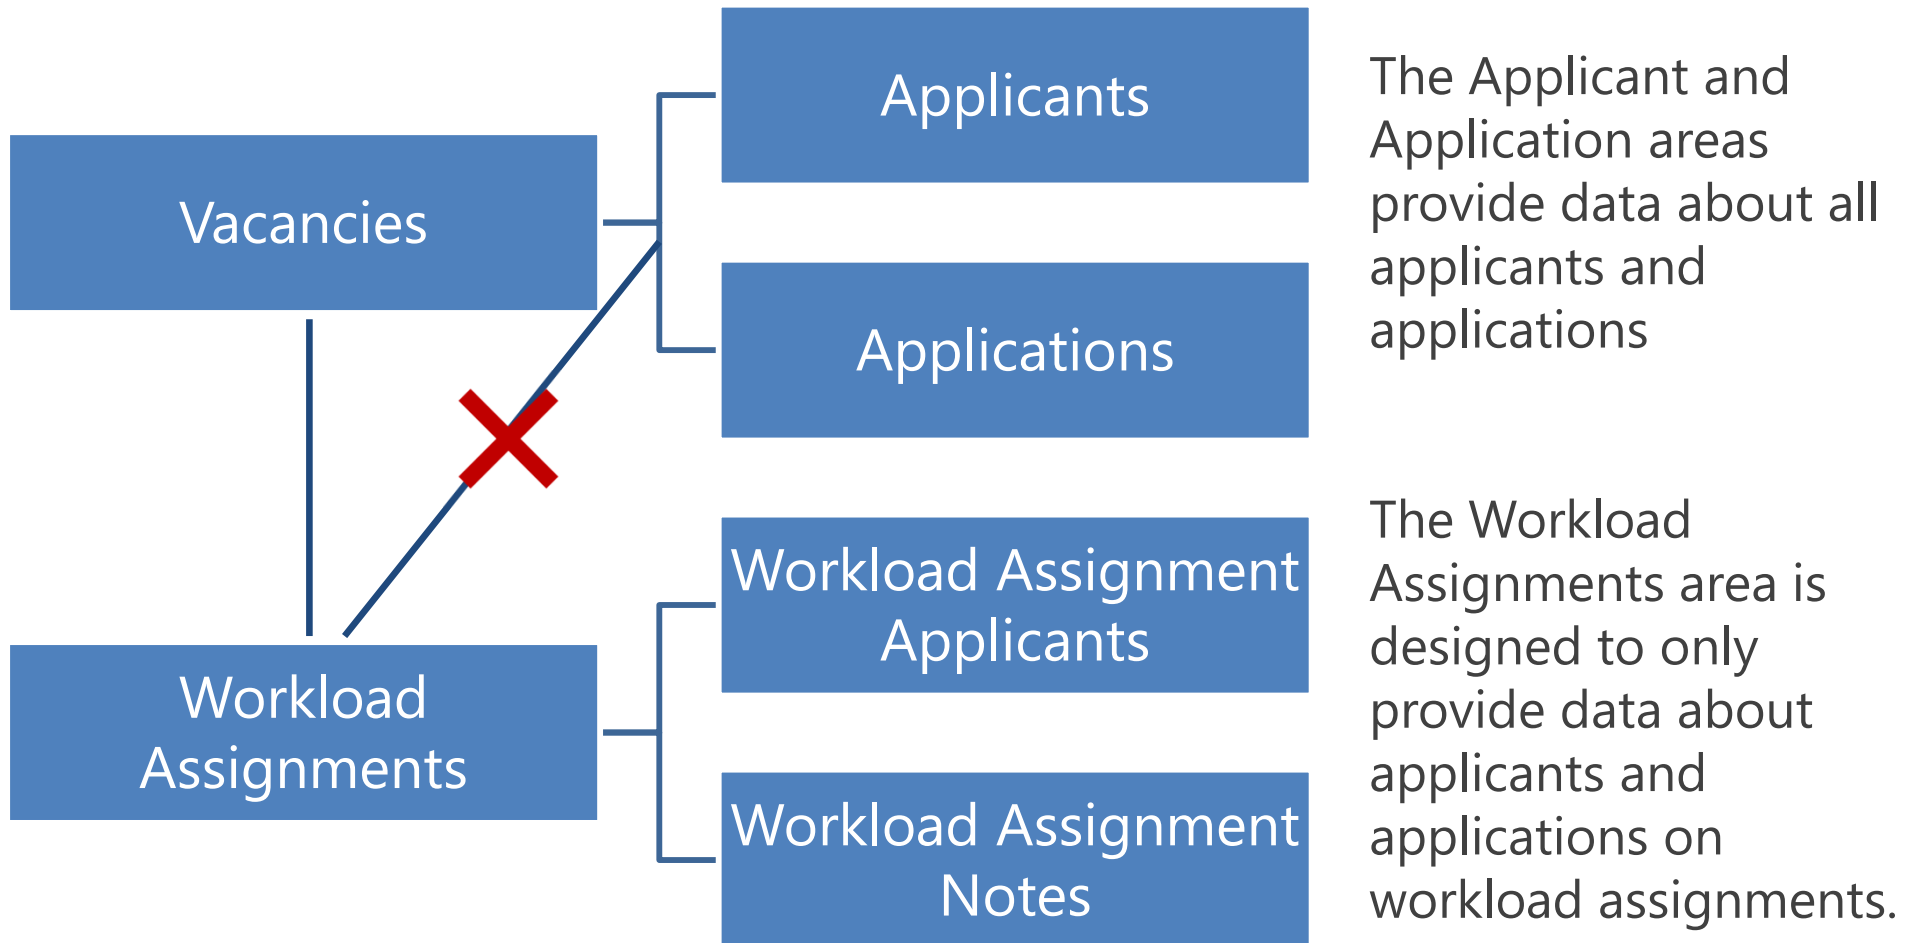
Vacancies

Applicants

Applications

The Applicant and Application areas provide data about all applicants and applications

Workload Assignments

Workload Assignment Applicants

Workload Assignment Notes

The Workload Assignments area is designed to only provide data about applicants and applications on workload assignments.